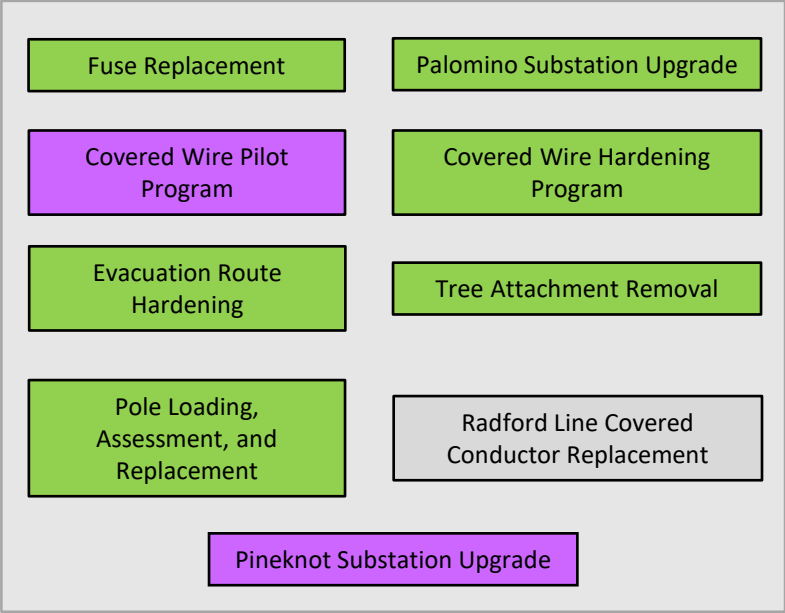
Fuse Replacement

Palomino Substation Upgrade

Covered Wire Pilot Program

Covered Wire Hardening Program

Evacuation Route Hardening

Tree Attachment Removal

Pole Loading, Assessment, and Replacement

Radford Line Covered Conductor Replacement

Pineknot Substation Upgrade